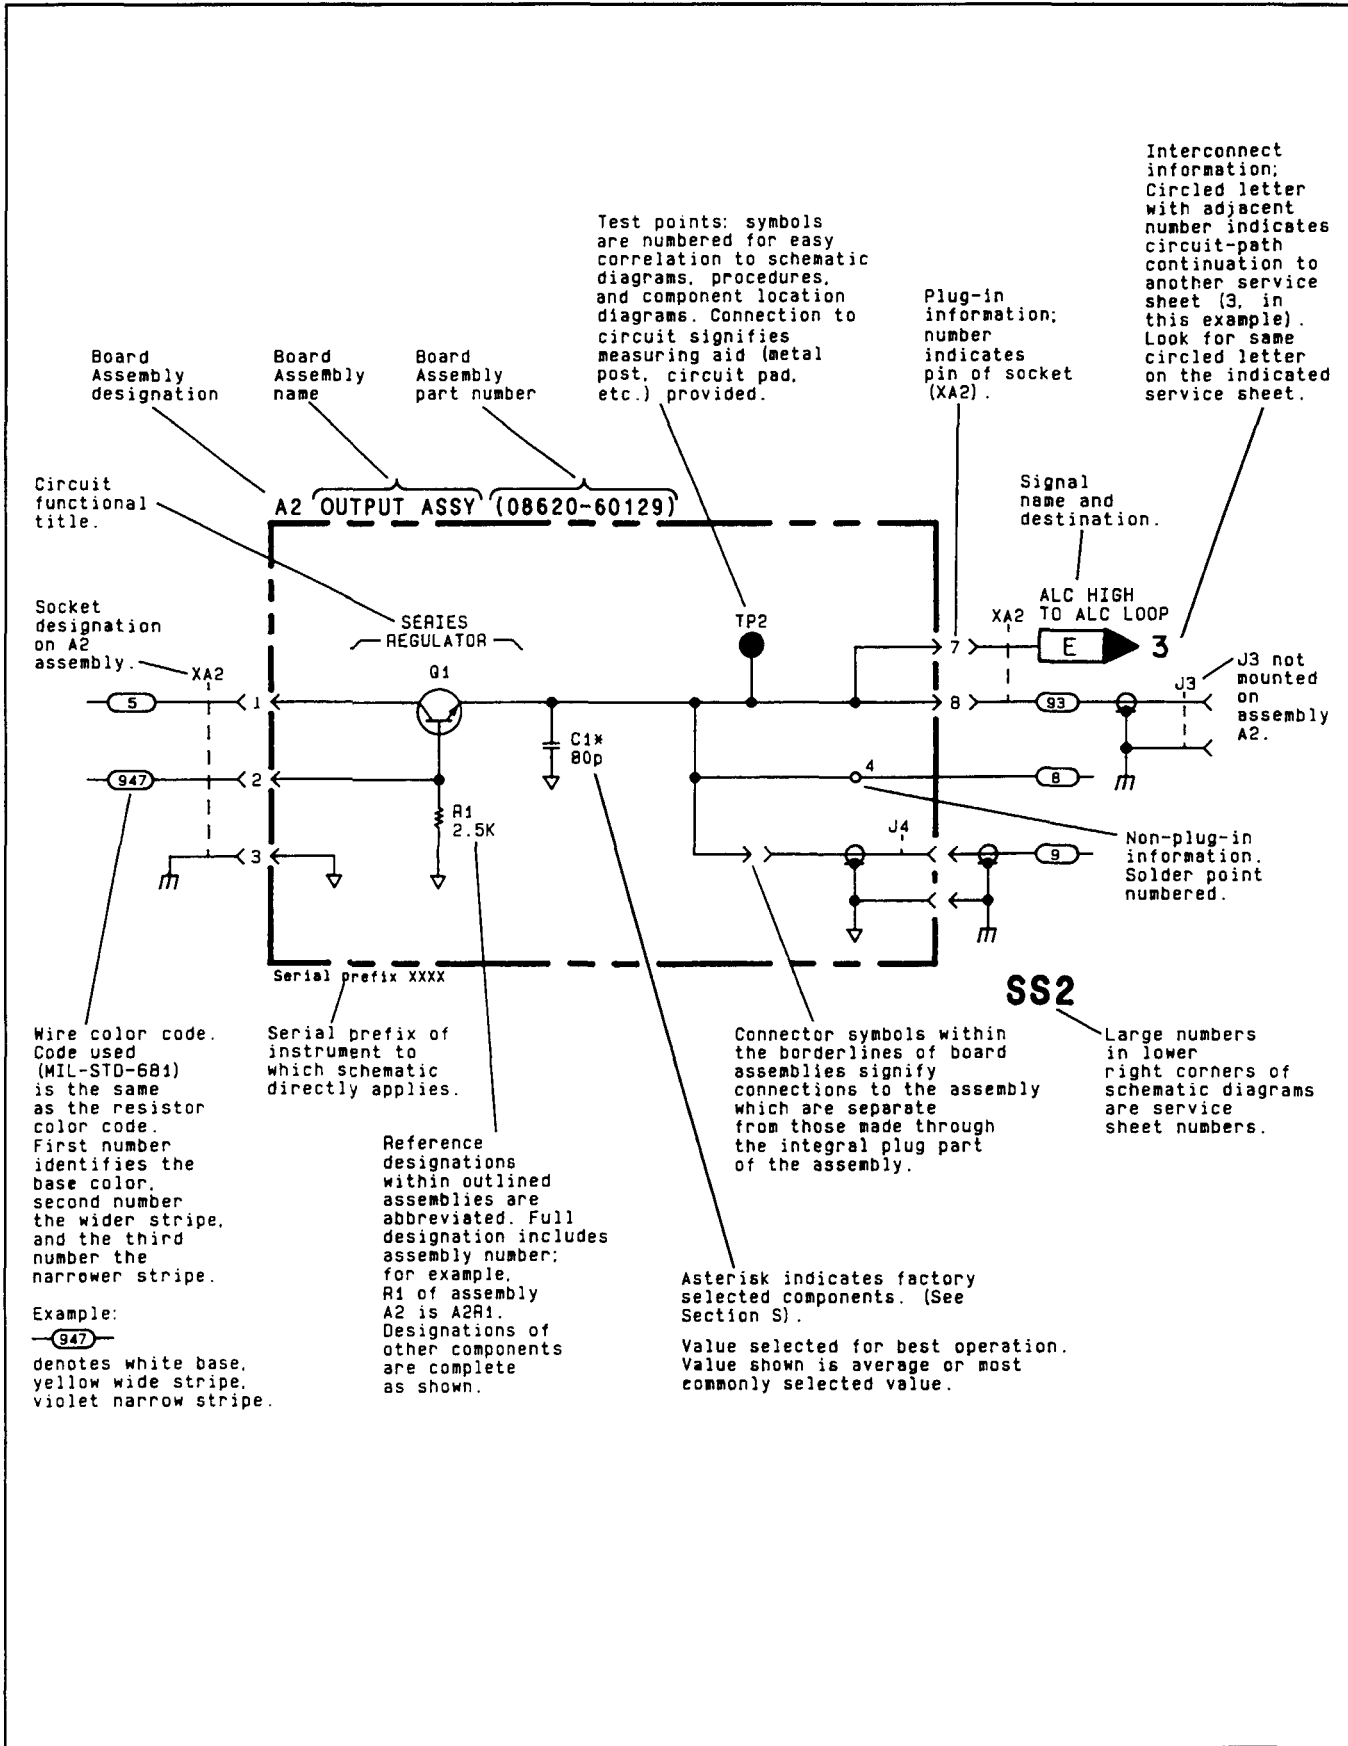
Interconnect information; Circled letter with adjacent number indicates circuit-path continuation to another service sheet (3, in this example). Look for same circled letter on the indicated service sheet.

Test points: symbols are numbered for easy correlation to schematic diagrams, procedures, and component location diagrams. Connection to circuit signifies measuring aid (metal post, circuit pad, etc.) provided.

Plug-in information; number indicates pin of socket (XA2).

Board Assembly designation

Board Assembly name

Board Assembly part number

Circuit functional title.

A2 OUTPUT ASSY (08620-60129)

Signal name and destination.

Socket designation on A2 assembly.

SERIES REGULATOR

TP2

ALC HIGH TO ALC LOOP

XA2

XA2

E

3

Q1

J3 not mounted on assembly A2.

J3

5

1

8

93

947

2

C1* 80p

4

8

R1 2.5K

3

J4

9

Non-plug-in information. Solder point numbered.

Serial prefix XXXX

SS2

Wire color code. Code used (MIL-STD-681) is the same as the resistor color code. First number identifies the base color, second number the wider stripe, and the third number the narrower stripe.

Example:

947

denotes white base, yellow wide stripe, violet narrow stripe.

Serial prefix of instrument to which schematic directly applies.

Reference designations within outlined assemblies are abbreviated. Full designation includes assembly number; for example, R1 of assembly A2 is A2R1. Designations of other components are complete as shown.

Connector symbols within the borderlines of board assemblies signify connections to the assembly which are separate from those made through the integral plug part of the assembly.

Large numbers in lower right corners of schematic diagrams are service sheet numbers.

Asterisk indicates factory selected components. (See Section 5).

Value selected for best operation. Value shown is average or most commonly selected value.